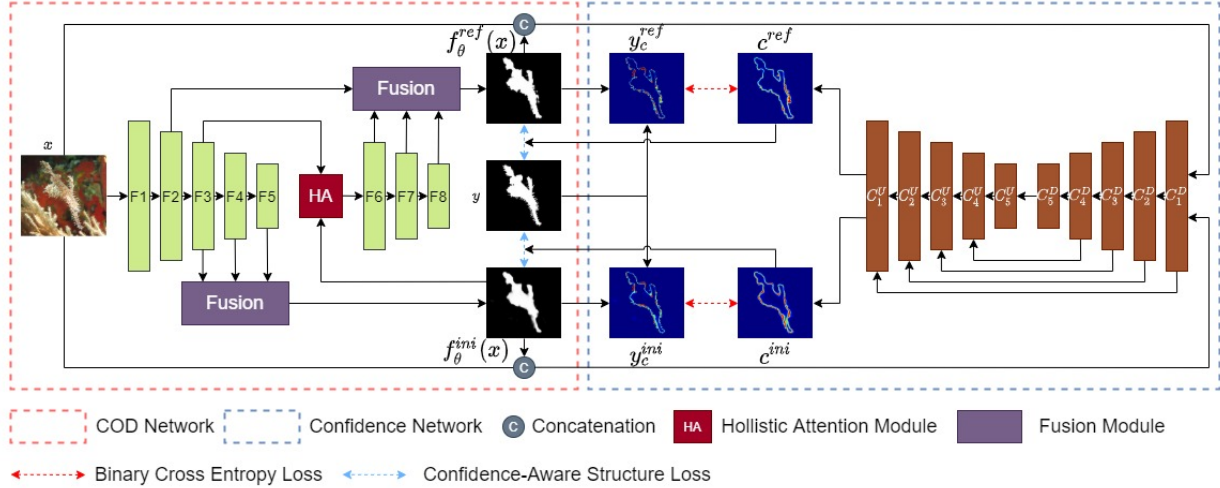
c

$f_\theta^{ref}(x)$

$y_c^{ref}$

$c^{ref}$

$x$

Fusion

F1 F2 F3 F4 F5

HA

F6 F7 F8

$y$

$C_1^U$ $C_2^U$ $C_3^U$ $C_4^U$ $C_5^U$ $C_5^D$ $C_4^D$ $C_3^D$ $C_2^D$ $C_1^D$

Fusion

$f_\theta^{ini}(x)$

$y_c^{ini}$

$c^{ini}$

c

COD Network

Confidence Network

c Concatenation

HA Hollistic Attention Module

Fusion Module

Binary Cross Entropy Loss

Confidence-Aware Structure Loss